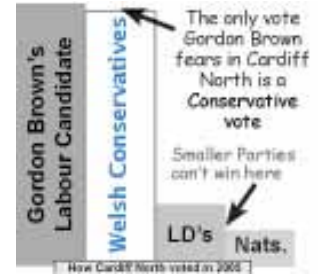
Gordon Brown's Labour Candidate

Welsh Conservatives

The only vote Gordon Brown fears in Cardiff North is a Conservative vote

Smaller Parties can't win here

LD's

Nats.

How Cardiff North voted in 2005